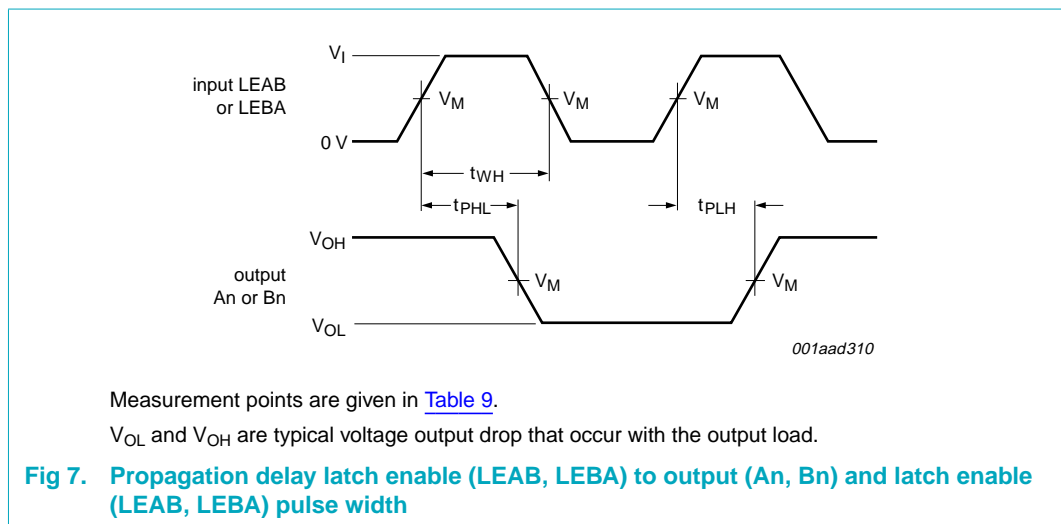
$V_I$

input LEAB or LEBA

0 V

$V_M$

$V_M$

$V_M$

$t_{WH}$

$t_{PHL}$

$t_{PLH}$

$V_{OH}$

output An or Bn

$V_{OL}$

$V_M$

$V_M$

001aad310

Measurement points are given in Table 9.

$V_{OL}$ and $V_{OH}$ are typical voltage output drop that occur with the output load.

Fig 7. Propagation delay latch enable (LEAB, LEBA) to output (An, Bn) and latch enable (LEAB, LEBA) pulse width